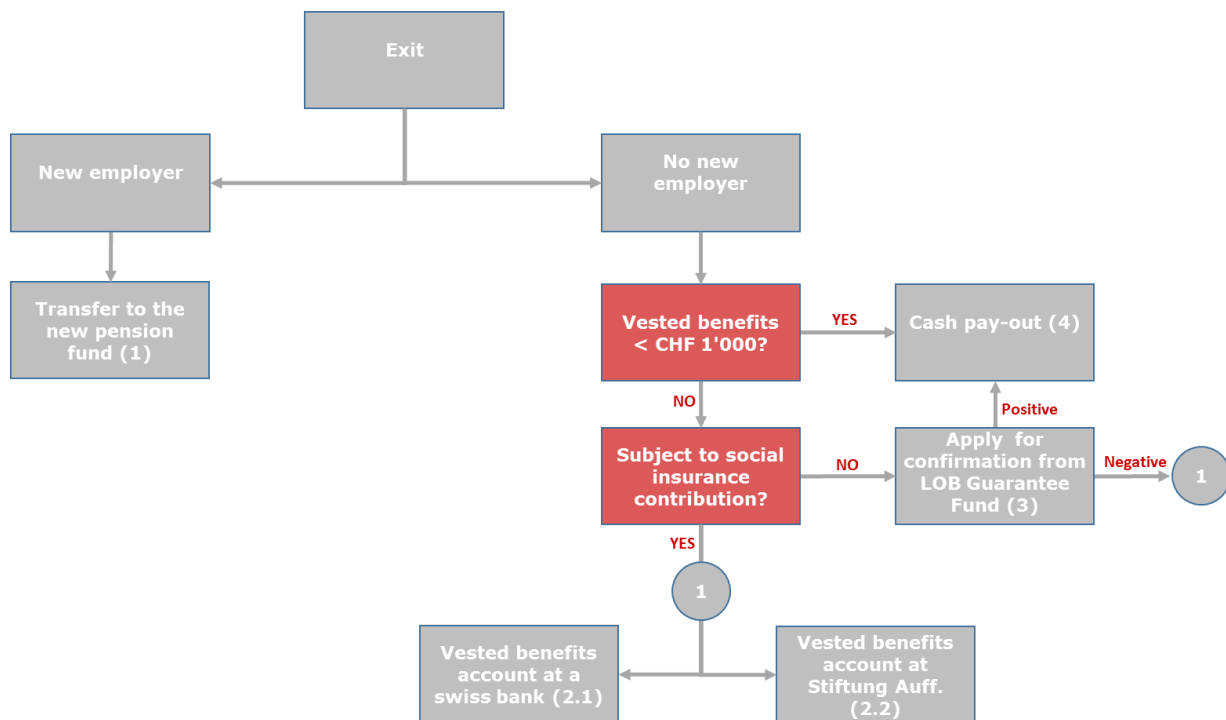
Exit

New employer

No new employer

Transfer to the new pension fund (1)

Vested benefits < CHF 1'000?

YES

Cash pay-out (4)

NO

Positive

Subject to social insurance contribution?

NO

Apply for confirmation from LOB Guarantee Fund (3)

Negative

1

YES

1

Vested benefits account at a swiss bank (2.1)

Vested benefits account at Stiftung Auff. (2.2)